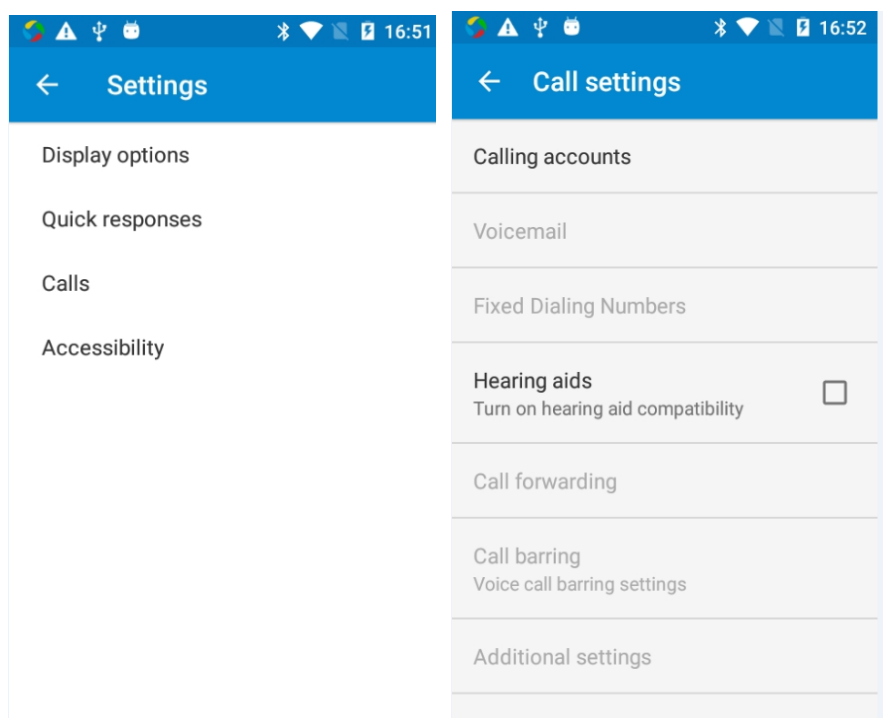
16:51

Settings

Display options

Quick responses

Calls

Accessibility

16:52

Call settings

Calling accounts

Voicemail

Fixed Dialing Numbers

Hearing aids
Turn on hearing aid compatibility

Call forwarding

Call barring
Voice call barring settings

Additional settings